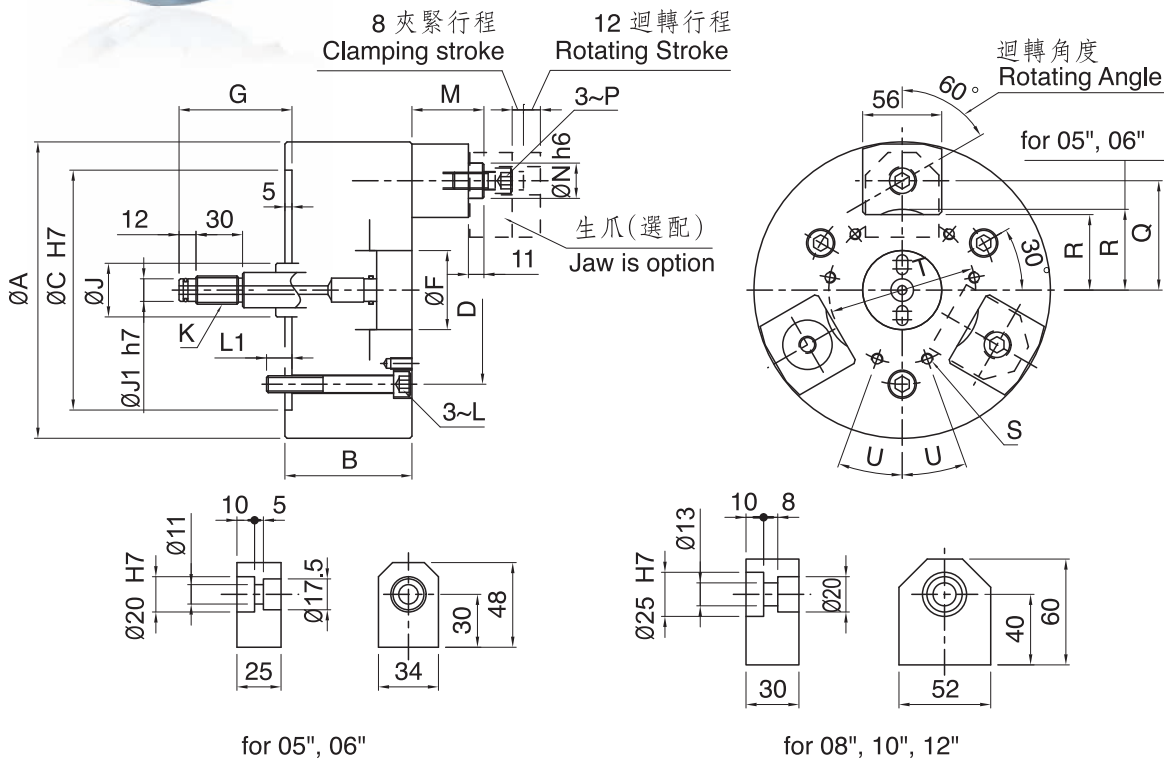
8 夾緊行程
Clamping stroke

12 迴轉行程
Rotating Stroke

迴轉角度
Rotating Angle

60°

G

M

3~P

56

for 05", 06"

ØNh6

5

12

30

生爪(選配)
Jaw is option

11

ØA

ØC H7

ØJ

ØF

D

R

R

Q

30°

T

K

L1

ØJ1 h7

3~L

B

S

U

U

10

5

Ø11

Ø20 H7

Ø17.5

30

48

25

34

for 05", 06"

10

8

Ø13

Ø25 H7

Ø20

40

60

30

52

for 08", 10", 12"